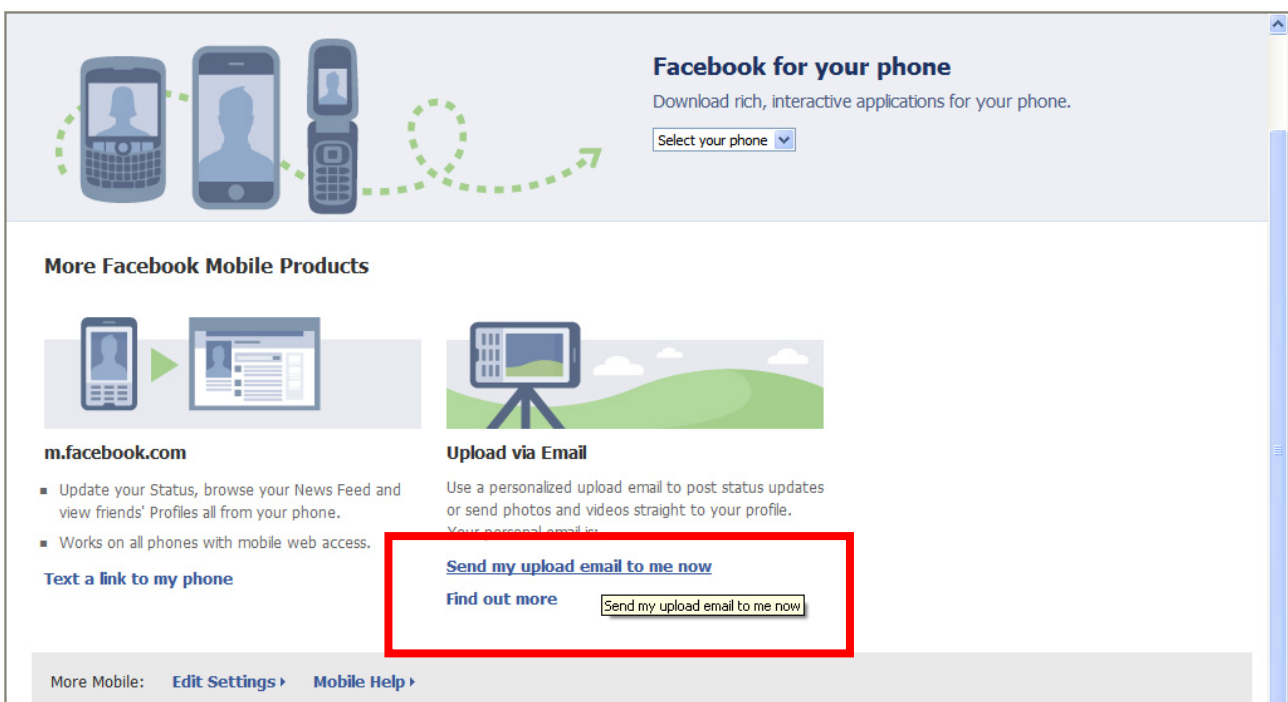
Facebook for your phone

Download rich, interactive applications for your phone.

Select your phone

More Facebook Mobile Products

m.facebook.com

- Update your Status, browse your News Feed and view friends' Profiles all from your phone.
- Works on all phones with mobile web access.

Text a link to my phone

Upload via Email

Use a personalized upload email to post status updates or send photos and videos straight to your profile. Your personal email is: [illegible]

Send my upload email to me now

Find out more

Send my upload email to me now

More Mobile: Edit Settings ▸ Mobile Help ▸